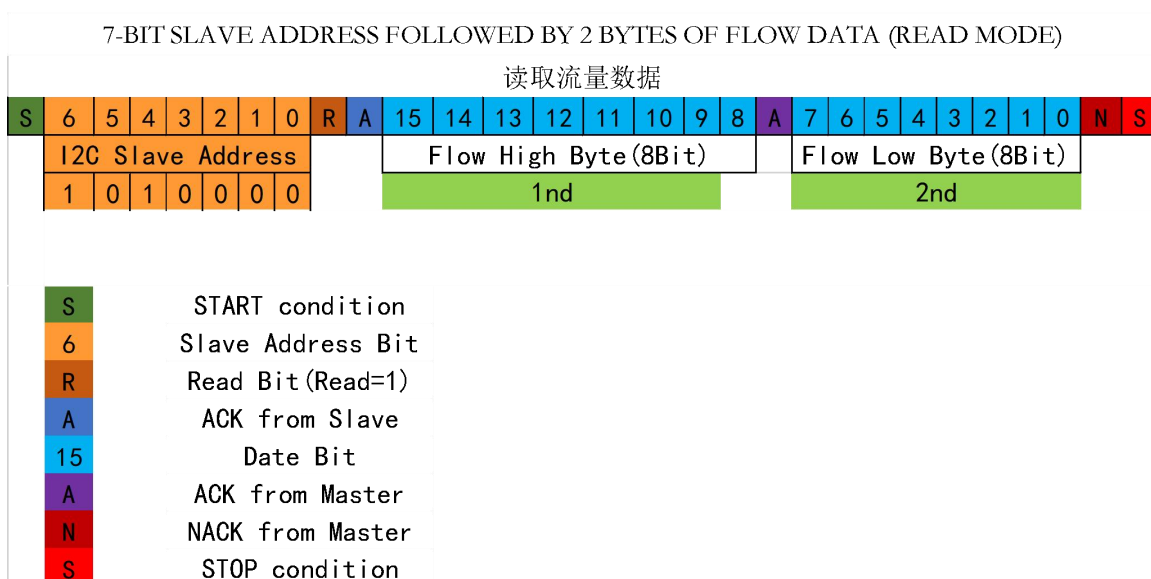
7-BIT SLAVE ADDRESS FOLLOWED BY 2 BYTES OF FLOW DATA (READ MODE)

读取流量数据

| S | 6 | 5 | 4 | 3 | 2 | 1 | 0 | R | A | 15 | 14 | 13 | 12 | 11 | 10 | 9 | 8 | A | 7 | 6 | 5 | 4 | 3 | 2 | 1 | 0 | N | S |
|---|---|---|---|---|---|---|---|---|---|---|---|---|---|---|---|---|---|---|---|---|---|---|---|---|---|---|---|---|

I2C Slave Address
1 0 1 0 0 0 0

Flow High Byte(8Bit)
1nd

Flow Low Byte(8Bit)
2nd

| S | START condition |
|---|---|
| 6 | Slave Address Bit |
| R | Read Bit(Read=1) |
| A | ACK from Slave |
| 15 | Date Bit |
| A | ACK from Master |
| N | NACK from Master |
| S | STOP condition |